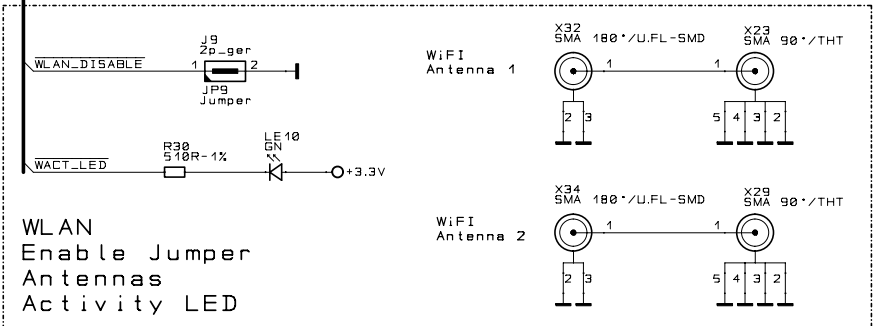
J9
2p_ger

$\overline{\text{WLAN\_DISABLE}}$ 1 2

JP9
Jumper

LE10
GN

R30
510R-1%

$\overline{\text{WACT\_LED}}$

+3.3V

WLAN
Enable Jumper
Antennas
Activity LED

X32
SMA 180°/U.FL-SMD

X23
SMA 90°/THT

WiFI
Antenna 1

1 1

2 3

5 4 3 2

X34
SMA 180°/U.FL-SMD

X29
SMA 90°/THT

WiFI
Antenna 2

1 1

2 3

5 4 3 2